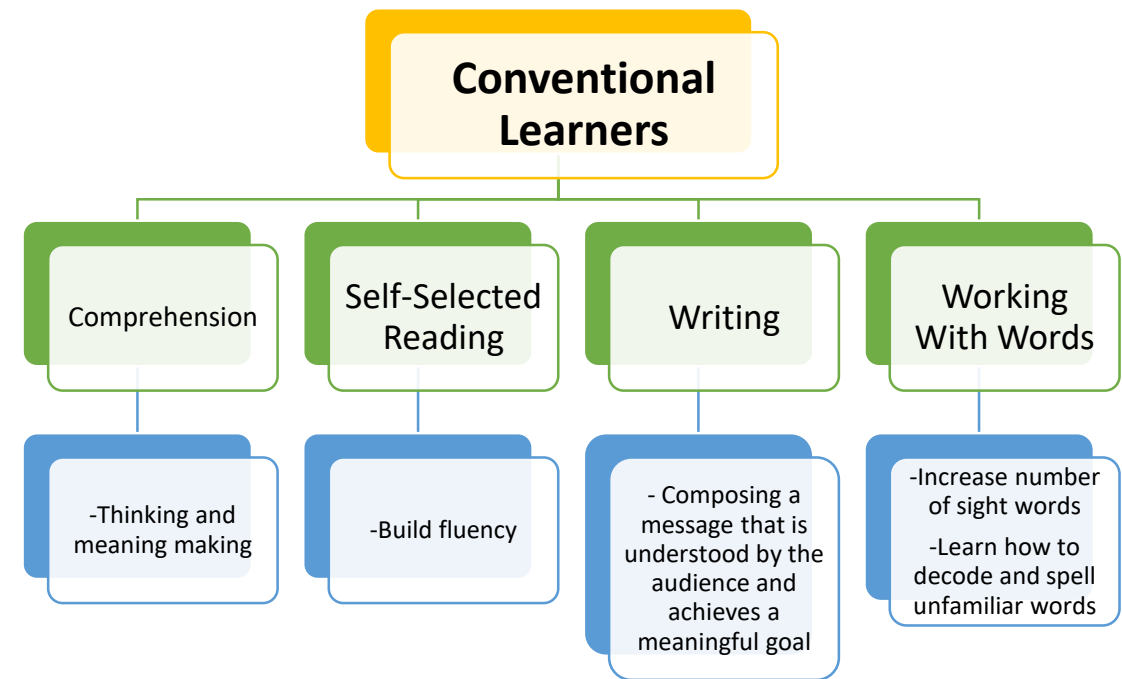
Conventional Learners

Comprehension

-Thinking and meaning making

Self-Selected Reading

-Build fluency

Writing

- Composing a message that is understood by the audience and achieves a meaningful goal

Working With Words

-Increase number of sight words

-Learn how to decode and spell unfamiliar words